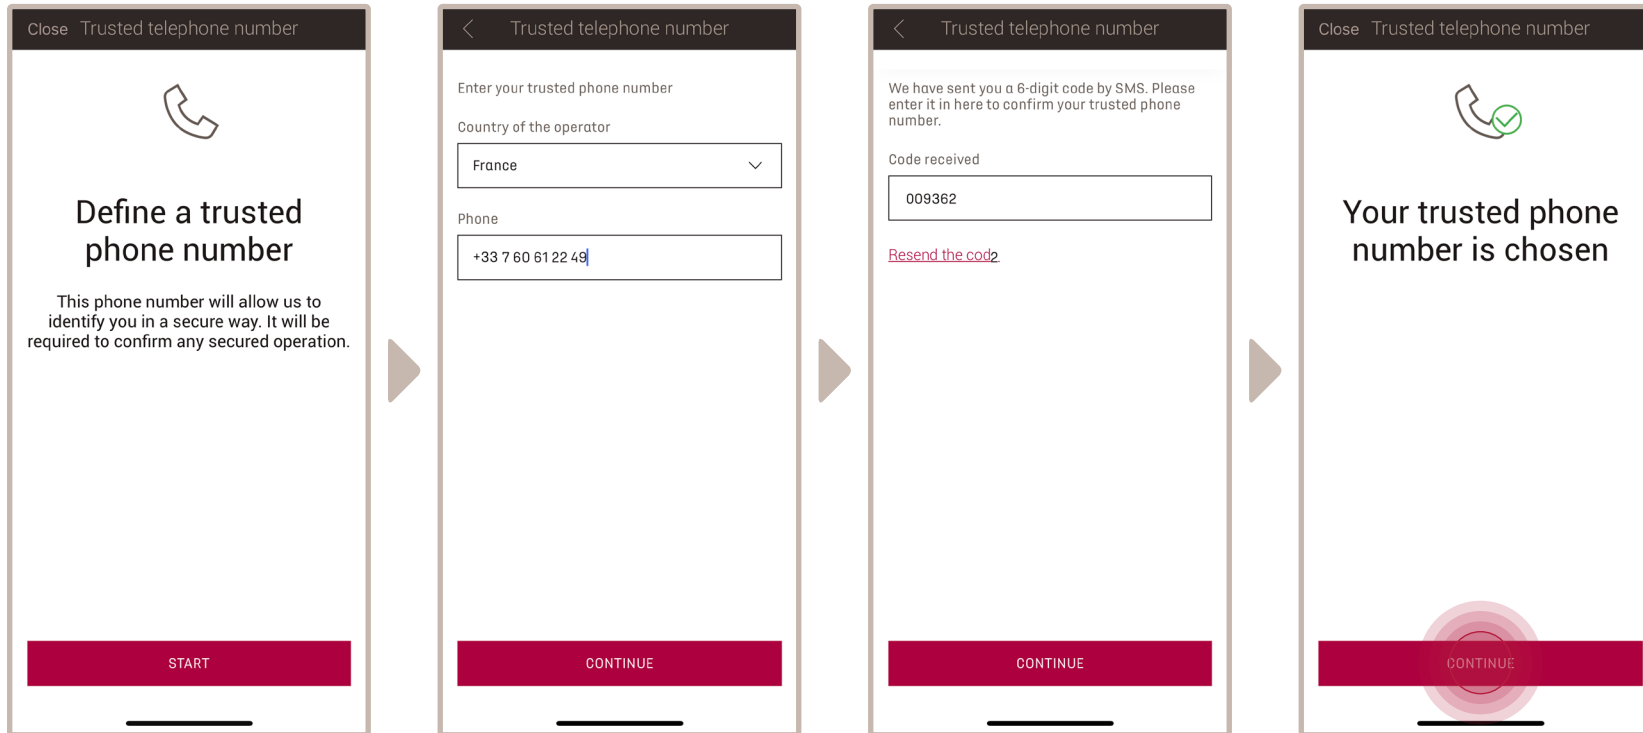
Close Trusted telephone number

Define a trusted phone number

This phone number will allow us to identify you in a secure way. It will be required to confirm any secured operation.

START

Trusted telephone number

Enter your trusted phone number

Country of the operator

France

Phone

+33 7 60 61 22 49

CONTINUE

Trusted telephone number

We have sent you a 6-digit code by SMS. Please enter it in here to confirm your trusted phone number.

Code received

009362

Resend the code

CONTINUE

Close Trusted telephone number

Your trusted phone number is chosen

CONTINUE